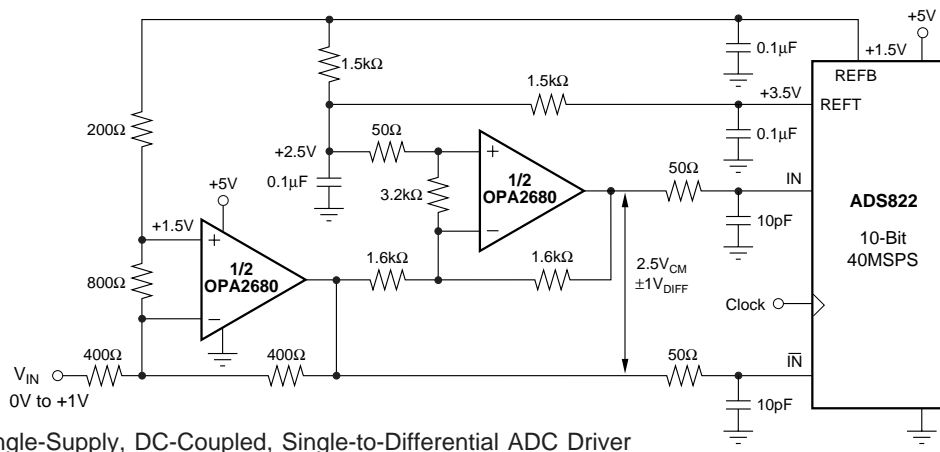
+5V

0.1µF

+1.5V

REFB

1.5kΩ

1.5kΩ

+3.5V

REFT

200Ω

0.1µF

+2.5V

50Ω

+

1/2
OPA2680

50Ω

IN

0.1µF

3.2kΩ

ADS822

+5V

−

10pF

+1.5V

+

10-Bit
40MSPS

1/2
OPA2680

1.6kΩ

1.6kΩ

$2.5V_{CM}$
$\pm1V_{DIFF}$

800Ω

Clock

−

$V_{IN}$
0V to +1V

400Ω

400Ω

50Ω

$\overline{IN}$

10pF

ngle-Supply, DC-Coupled, Single-to-Differential ADC Driver